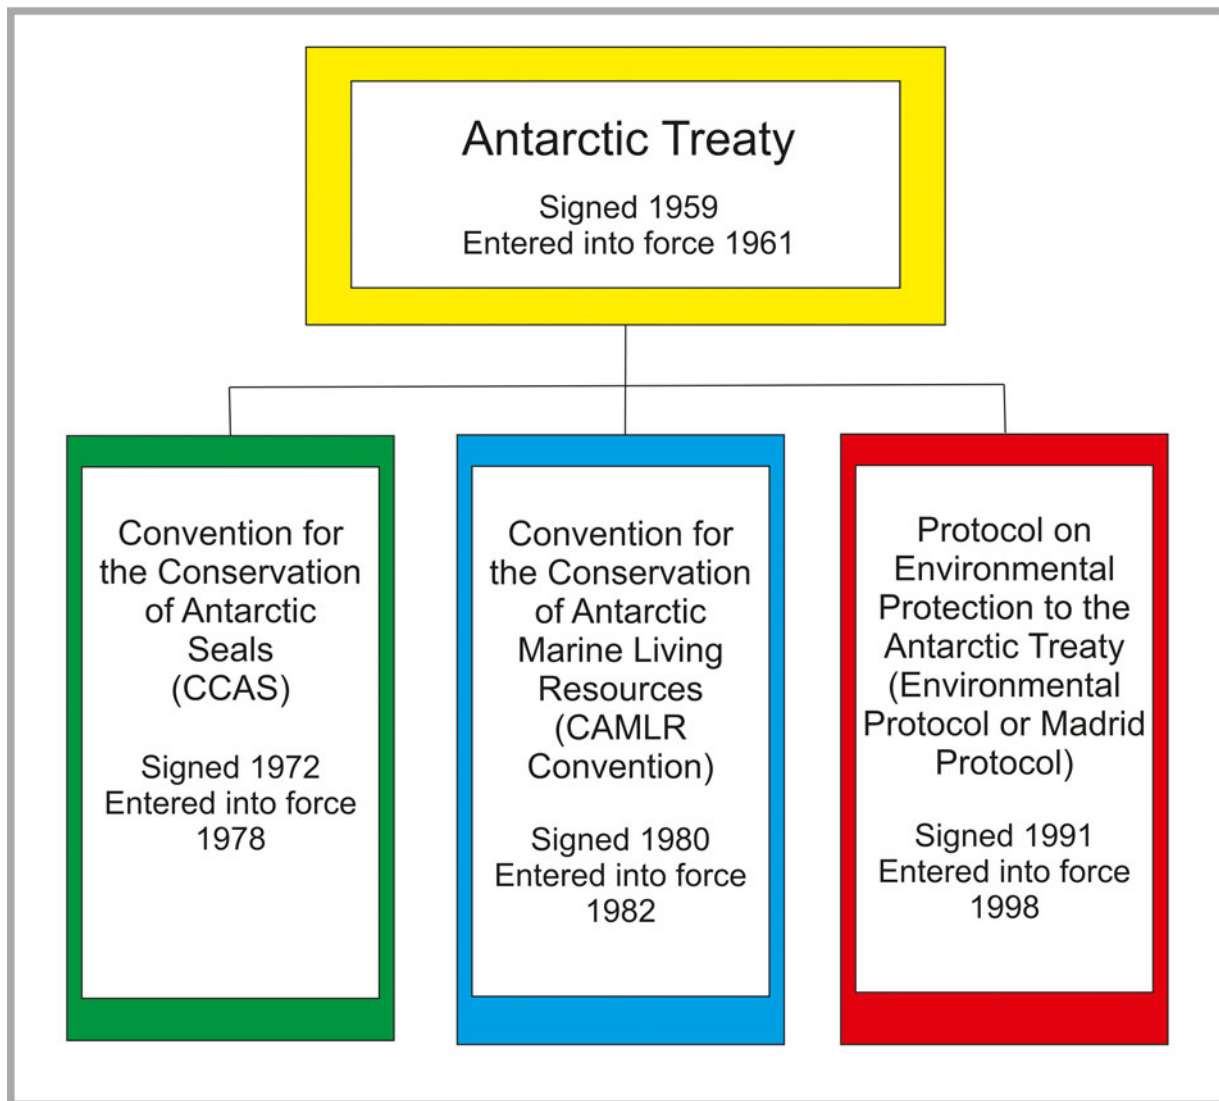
Antarctic Treaty

Signed 1959
Entered into force 1961

Convention for the Conservation of Antarctic Seals (CCAS)

Signed 1972
Entered into force 1978

Convention for the Conservation of Antarctic Marine Living Resources (CAMLR Convention)

Signed 1980
Entered into force 1982

Protocol on Environmental Protection to the Antarctic Treaty (Environmental Protocol or Madrid Protocol)

Signed 1991
Entered into force 1998